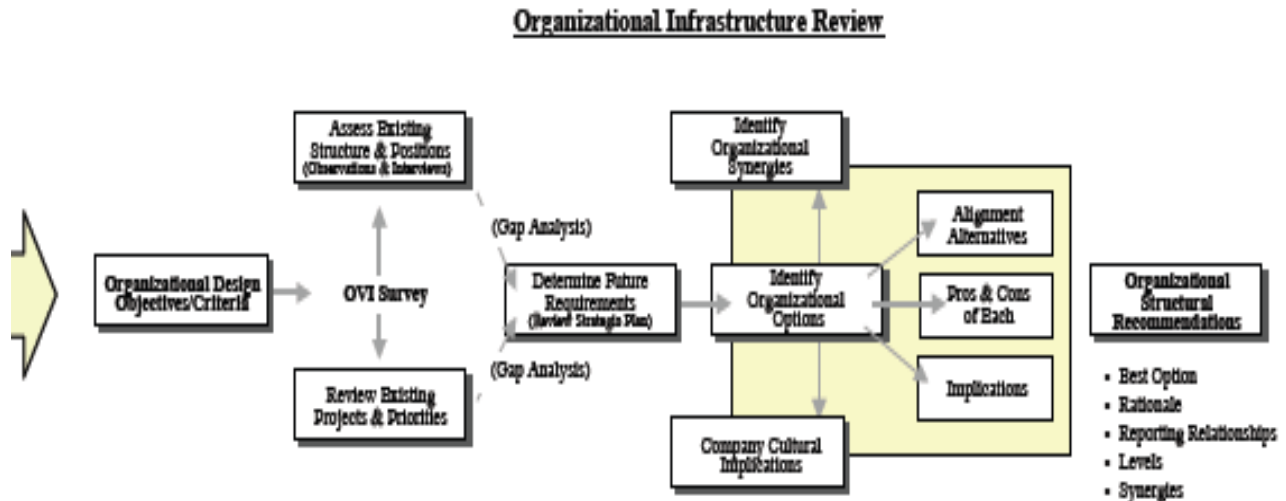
Organizational Infrastructure Review

Organizational Design Objectives/Criteria

OVI Survey

Assess Existing Structure & Positions (Observations & Interviews)

Review Existing Projects & Priorities

(Gap Analysis)

(Gap Analysis)

Determine Future Requirements (Review Strategic Plan)

Identify Organizational Synergies

Identify Organizational Options

Company Cultural Implications

Alignment Alternatives

Pros & Cons of Each

Implications

Organizational Structural Recommendations

- Best Option
- Rationale
- Reporting Relationships
- Levels
- Synergies